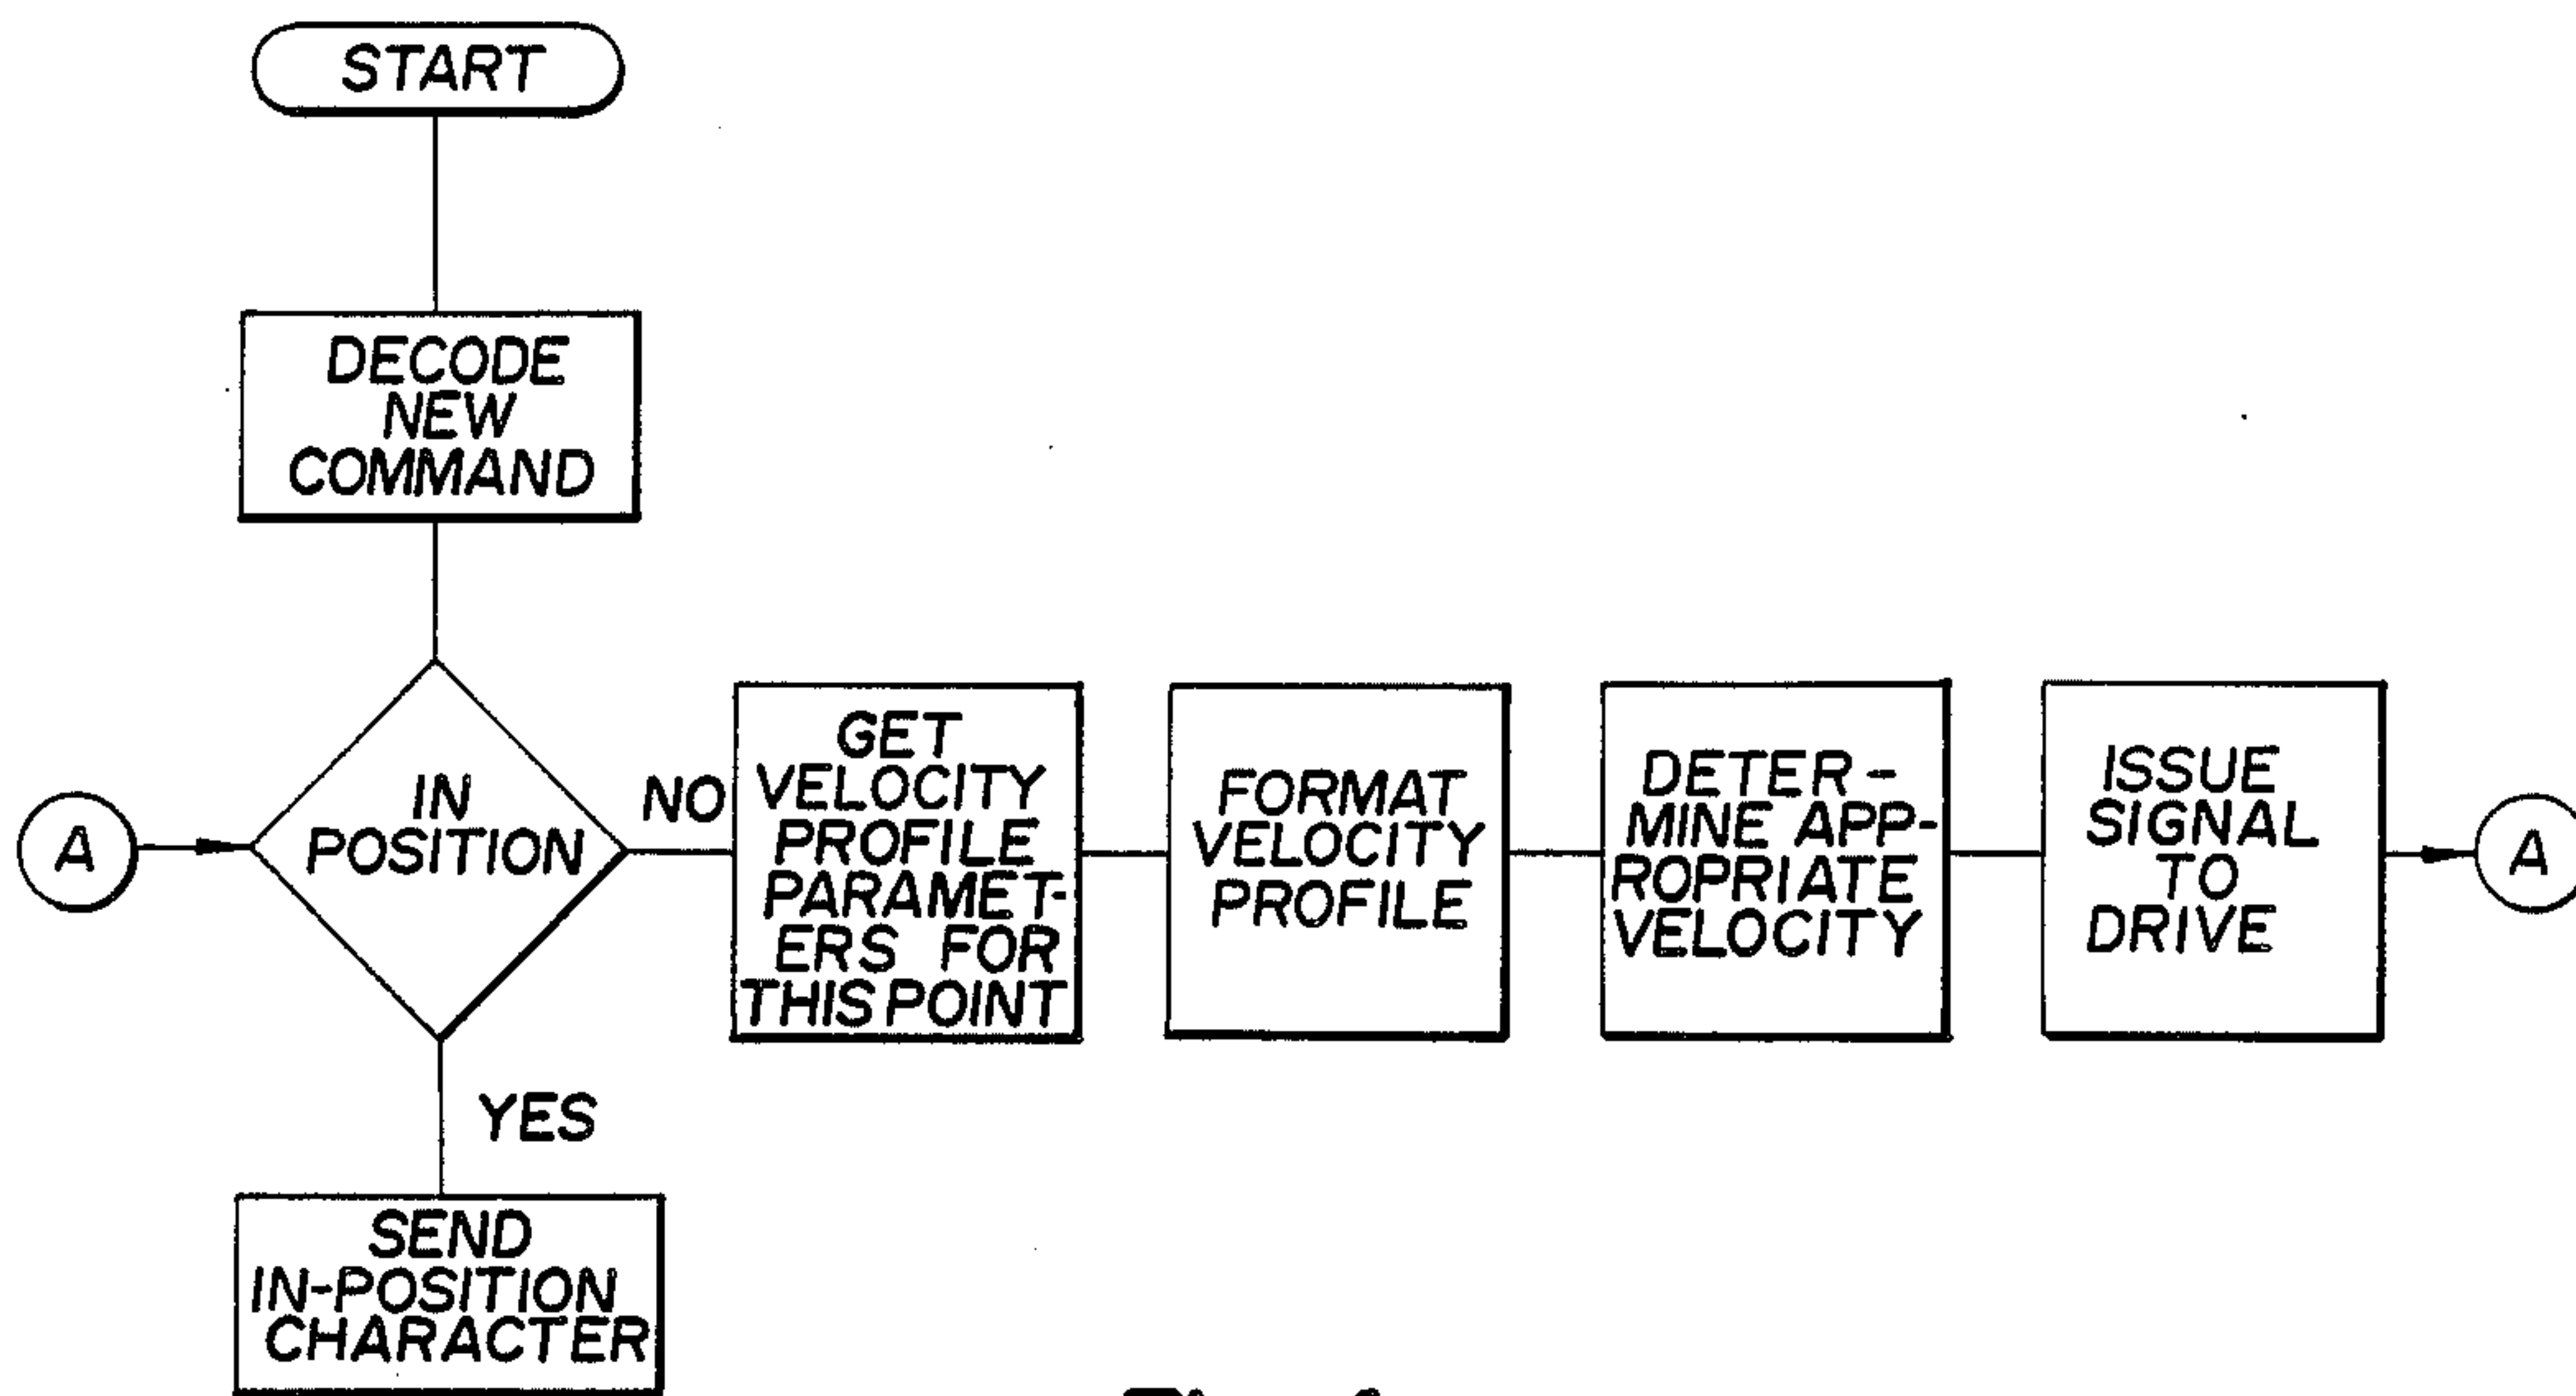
START

DECODE NEW COMMAND

A

IN POSITION

NO

GET VELOCITY PROFILE PARAMETERS FOR THIS POINT

FORMAT VELOCITY PROFILE

DETERMINE APPROPRIATE VELOCITY

ISSUE SIGNAL TO DRIVE

A

YES

SEND IN-POSITION CHARACTER

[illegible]